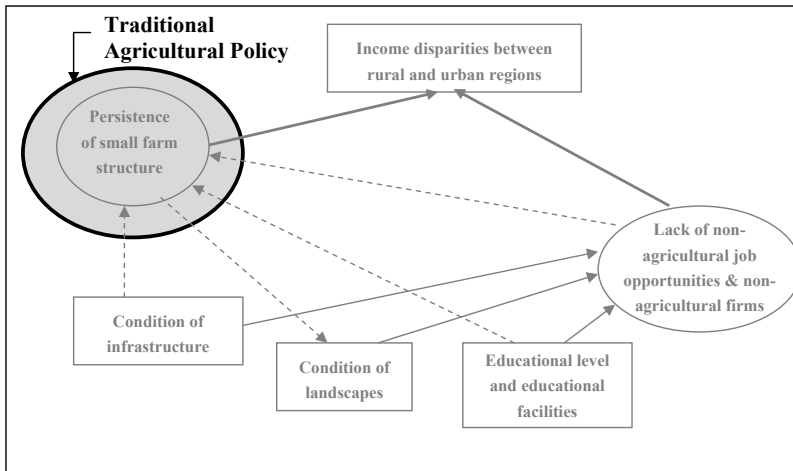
Traditional Agricultural Policy

Income disparities between rural and urban regions

Persistence of small farm structure

Lack of non-agricultural job opportunities & non-agricultural firms

Condition of infrastructure

Condition of landscapes

Educational level and educational facilities